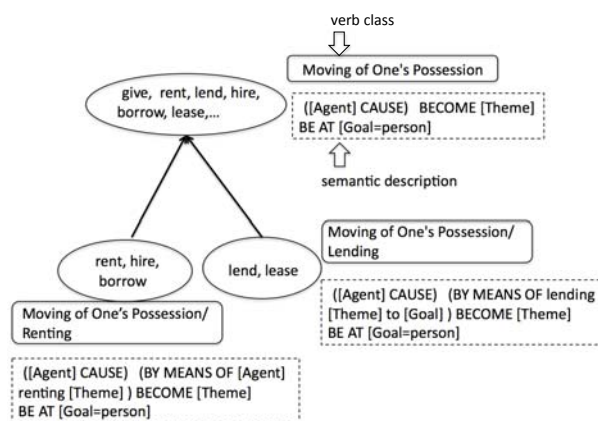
verb class

Moving of One's Possession

([Agent] CAUSE) BECOME [Theme] BE AT [Goal=person]

semantic description

give, rent, lend, hire, borrow, lease,...

Moving of One's Possession/ Lending

rent, hire, borrow

lend, lease

([Agent] CAUSE) (BY MEANS OF lending [Theme] to [Goal] ) BECOME [Theme] BE AT [Goal=person]

Moving of One's Possession/ Renting

([Agent] CAUSE) (BY MEANS OF [Agent] renting [Theme] ) BECOME [Theme] BE AT [Goal=person]